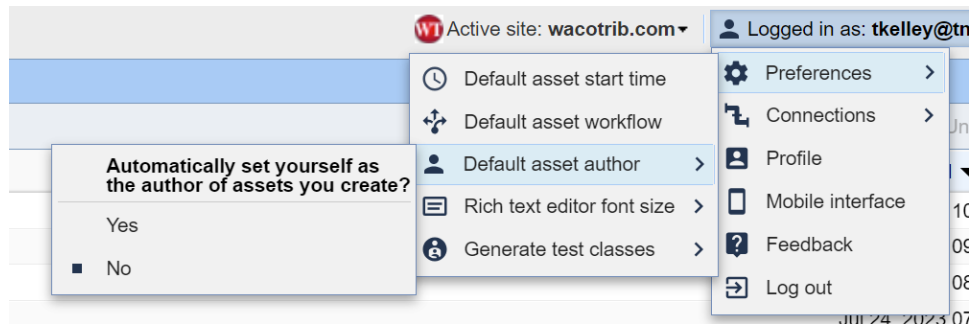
WT Active site: wacotrib.com

Logged in as: tkelley@tn

Preferences

Connections

Profile

Mobile interface

Feedback

Log out

Default asset start time

Default asset workflow

Default asset author

Rich text editor font size

Generate test classes

Automatically set yourself as the author of assets you create?

Yes

No

Un

10

09

08

JUL 24, 2023 07